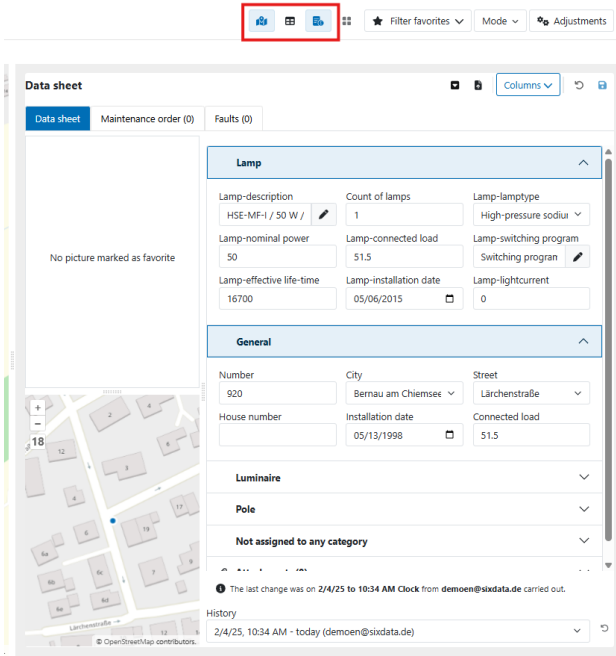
Filter favorites Mode Adjustments

Data sheet

Columns

Data sheet | Maintenance order (0) | Faults (0)

No picture marked as favorite

Lamp

Lamp-description
HSE-MF-I / 50 W /

Count of lamps
1

Lamp-lamptype
High-pressure sodiu

Lamp-nominal power
50

Lamp-connected load
51.5

Lamp-switching program
Switching progran

Lamp-effective life-time
16700

Lamp-installation date
05/06/2015

Lamp-lightcurrent
0

General

Number
920

City
Bernau am Chiemsee

Street
Lärchenstraße

House number

Installation date
05/13/1998

Connected load
51.5

Luminaire

Pole

Not assigned to any category

+
−
18

2
4
12
3
6c
19
17
6a
6b
6d
Lärchenstraße
© OpenStreetMap contributors.

The last change was on 2/4/25 to 10:34 AM Clock from demoen@sixdata.de carried out.

History
2/4/25, 10:34 AM - today (demoen@sixdata.de)